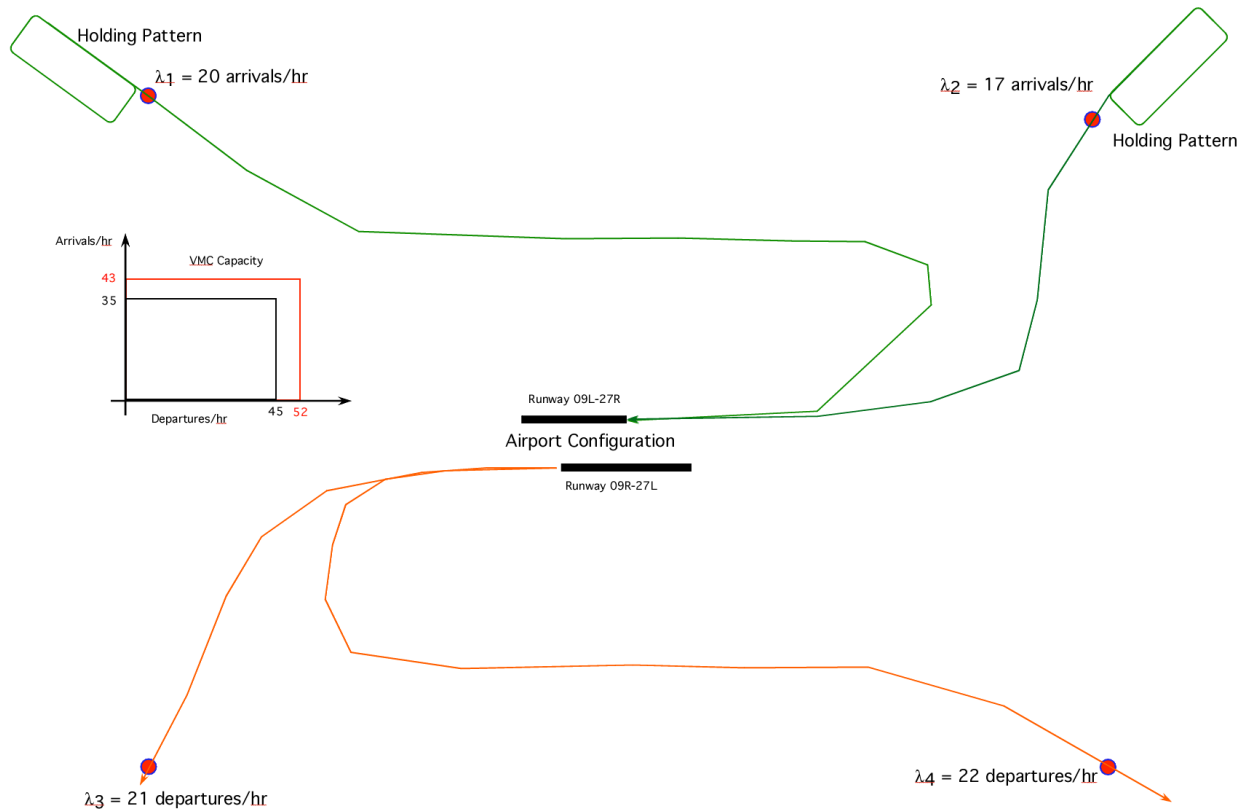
Holding Pattern

$\lambda_1$ = 20 arrivals/hr

$\lambda_2$ = 17 arrivals/hr

Holding Pattern

Arrivals/hr

VMC Capacity

43

35

45

52

Departures/hr

Runway 09L-27R

Airport Configuration

Runway 09R-27L

$\lambda_3$ = 21 departures/hr

$\lambda_4$ = 22 departures/hr